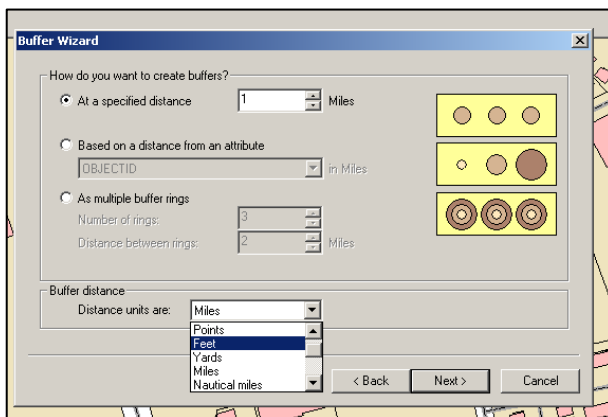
Buffer Wizard

How do you want to create buffers?

At a specified distance 1 Miles

Based on a distance from an attribute

OBJECTID in Miles

As multiple buffer rings

Number of rings: 3

Distance between rings: 2 Miles

Buffer distance

Distance units are: Miles

Points
Feet
Yards
Miles
Nautical miles

< Back Next > Cancel